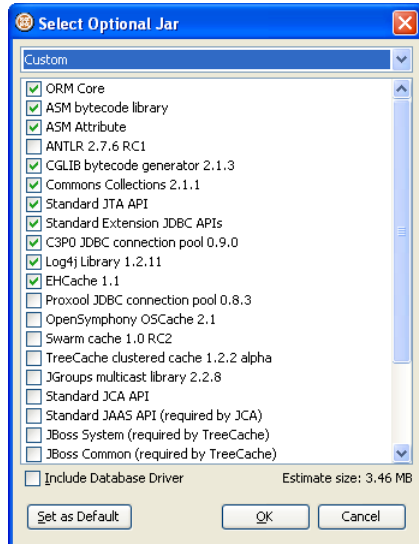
Select Optional Jar

Custom

ORM Core
ASM bytecode library
ASM Attribute
ANTLR 2.7.6 RC1
CGLIB bytecode generator 2.1.3
Commons Collections 2.1.1
Standard JTA API
Standard Extension JDBC APIs
C3P0 JDBC connection pool 0.9.0
Log4j Library 1.2.11
EHCache 1.1
Proxool JDBC connection pool 0.8.3
OpenSymphony OSCache 2.1
Swarm cache 1.0 RC2
TreeCache clustered cache 1.2.2 alpha
JGroups multicast library 2.2.8
Standard JCA API
Standard JAAS API (required by JCA)
JBoss System (required by TreeCache)
JBoss Common (required by TreeCache)

Include Database Driver

Estimate size: 3.46 MB

Set as Default

OK

Cancel